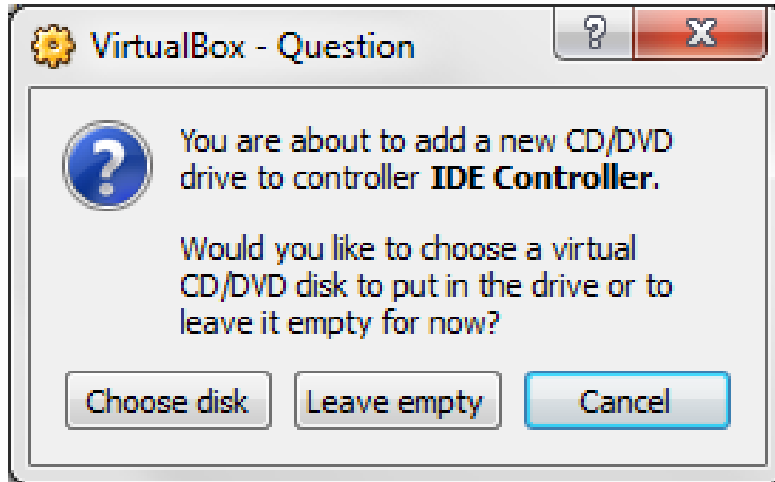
VirtualBox - Question

?

X

You are about to add a new CD/DVD drive to controller **IDE Controller**.

Would you like to choose a virtual CD/DVD disk to put in the drive or to leave it empty for now?

Choose disk

Leave empty

Cancel